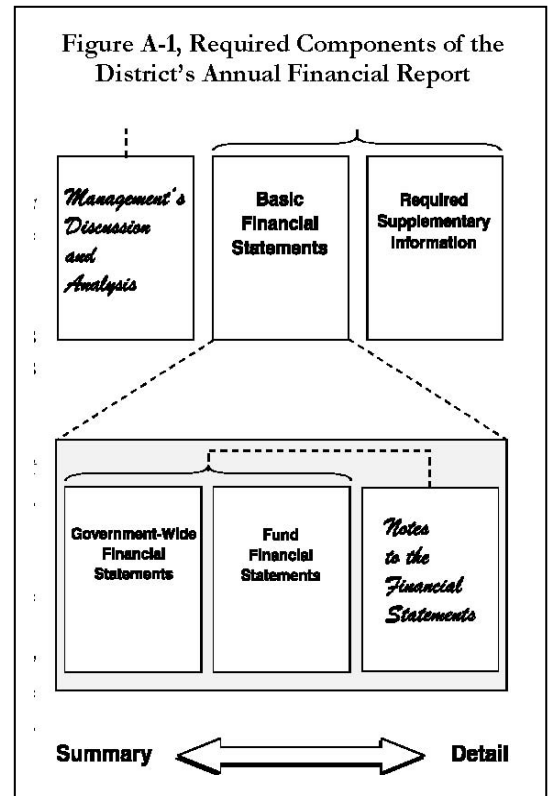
Figure A-1, Required Components of the District's Annual Financial Report

Management's Discussion and Analysis

Basic Financial Statements

Required Supplementary Information

Government-Wide Financial Statements

Fund Financial Statements

Notes to the Financial Statements

Summary

Detail